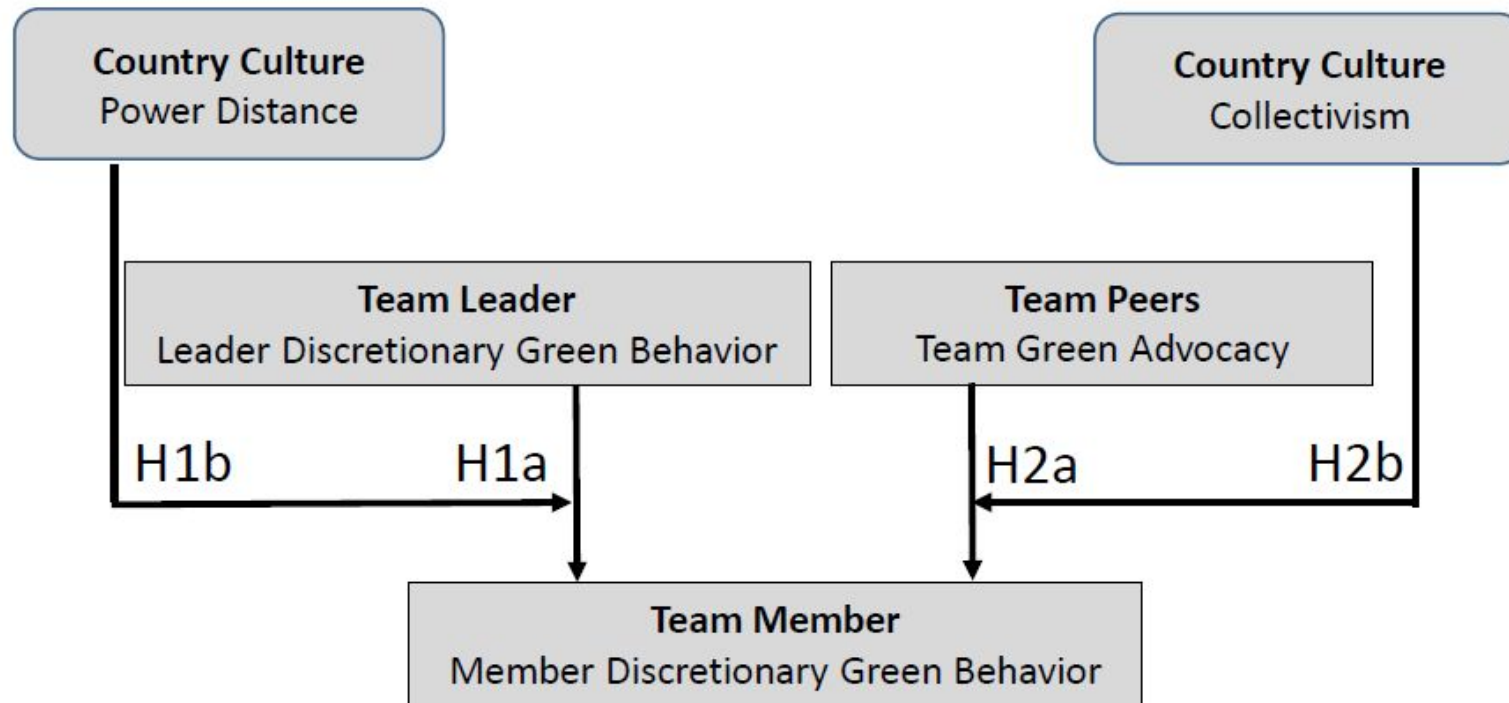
**Country Culture**
Power Distance

**Country Culture**
Collectivism

**Team Leader**
Leader Discretionary Green Behavior

**Team Peers**
Team Green Advocacy

H1b

H1a

H2a

H2b

**Team Member**
Member Discretionary Green Behavior